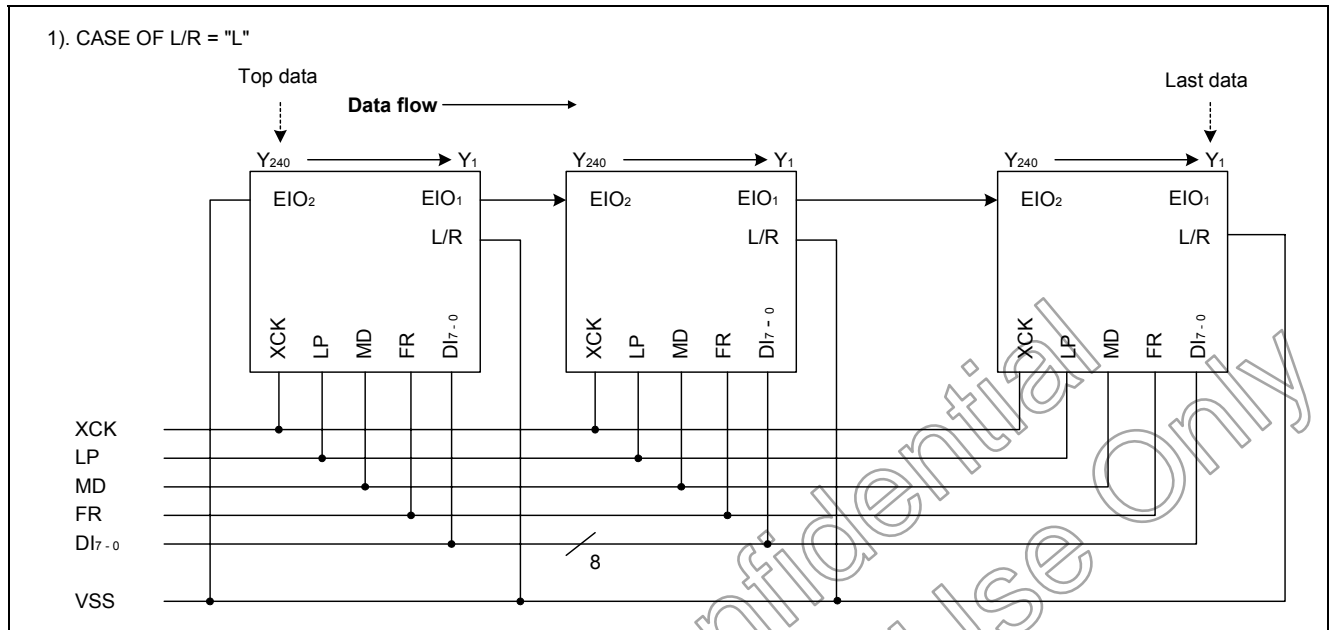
1). CASE OF L/R = "L"

Top data

Data flow

Last data

$Y_{240}$ $Y_1$ $Y_{240}$ $Y_1$ $Y_{240}$ $Y_1$

$EIO_2$ $EIO_1$ L/R XCK LP MD FR $DI_{7-0}$

$EIO_2$ $EIO_1$ L/R XCK LP MD FR $DI_{7-0}$

$EIO_2$ $EIO_1$ L/R XCK LP MD FR $DI_{7-0}$

XCK
LP
MD
FR
$DI_{7-0}$
8
VSS

Confidential
Use Only